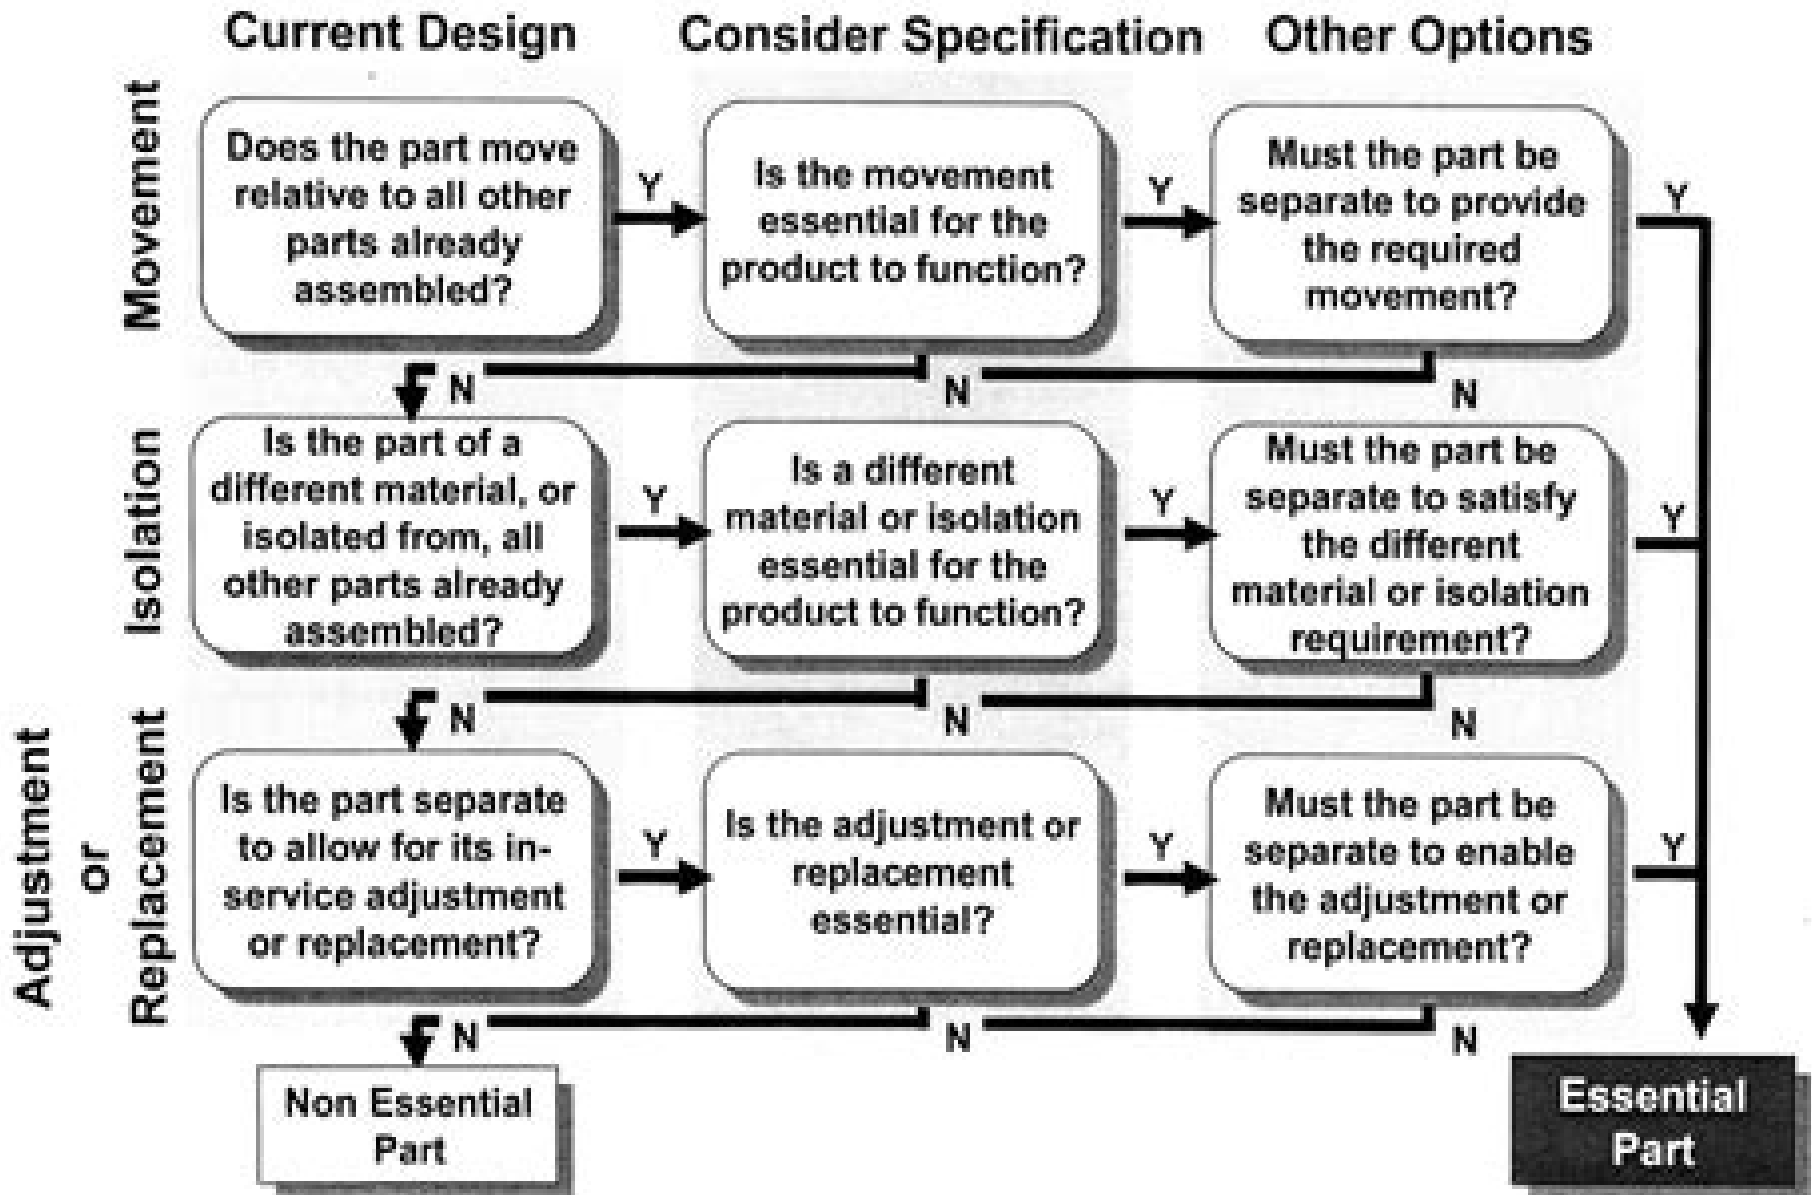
Current Design
Consider Specification
Other Options

Movement

Does the part move relative to all other parts already assembled?

Y

Is the movement essential for the product to function?

Y

Must the part be separate to provide the required movement?

Y

N
N
N

Isolation

Is the part of a different material, or isolated from, all other parts already assembled?

Y

Is a different material or isolation essential for the product to function?

Y

Must the part be separate to satisfy the different material or isolation requirement?

Y

N
N
N

Adjustment or Replacement

Is the part separate to allow for its in-service adjustment or replacement?

Y

Is the adjustment or replacement essential?

Y

Must the part be separate to enable the adjustment or replacement?

Y

N
N
N

Non Essential Part

Essential Part